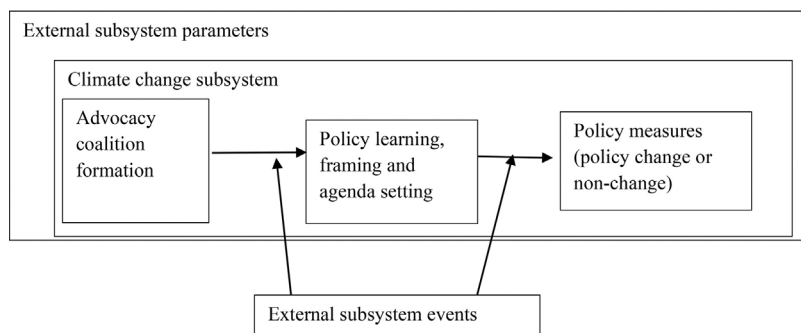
External subsystem parameters

Climate change subsystem

Advocacy coalition formation

Policy learning, framing and agenda setting

Policy measures (policy change or non-change)

External subsystem events